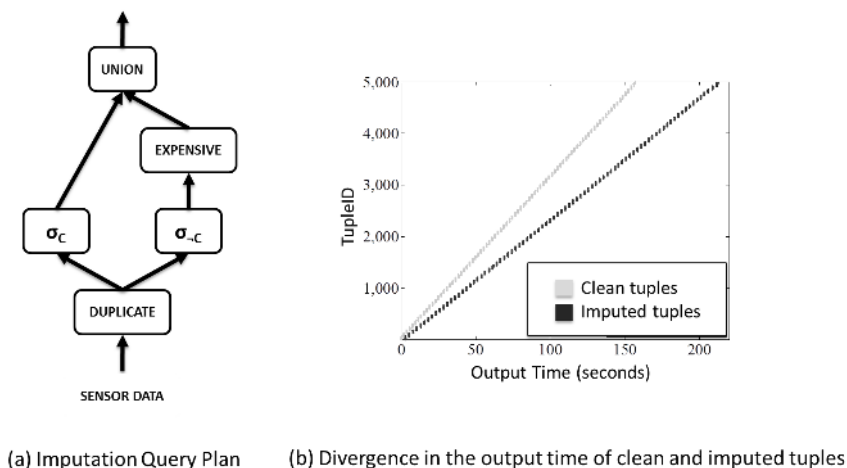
UNION

EXPENSIVE

$\sigma_C$

$\sigma_{\neg C}$

DUPLICATE

SENSOR DATA

5,000
4,000
3,000
2,000
1,000
TupleID
0
50
100
150
200
Output Time (seconds)
Clean tuples
Imputed tuples

(a) Imputation Query Plan

(b) Divergence in the output time of clean and imputed tuples